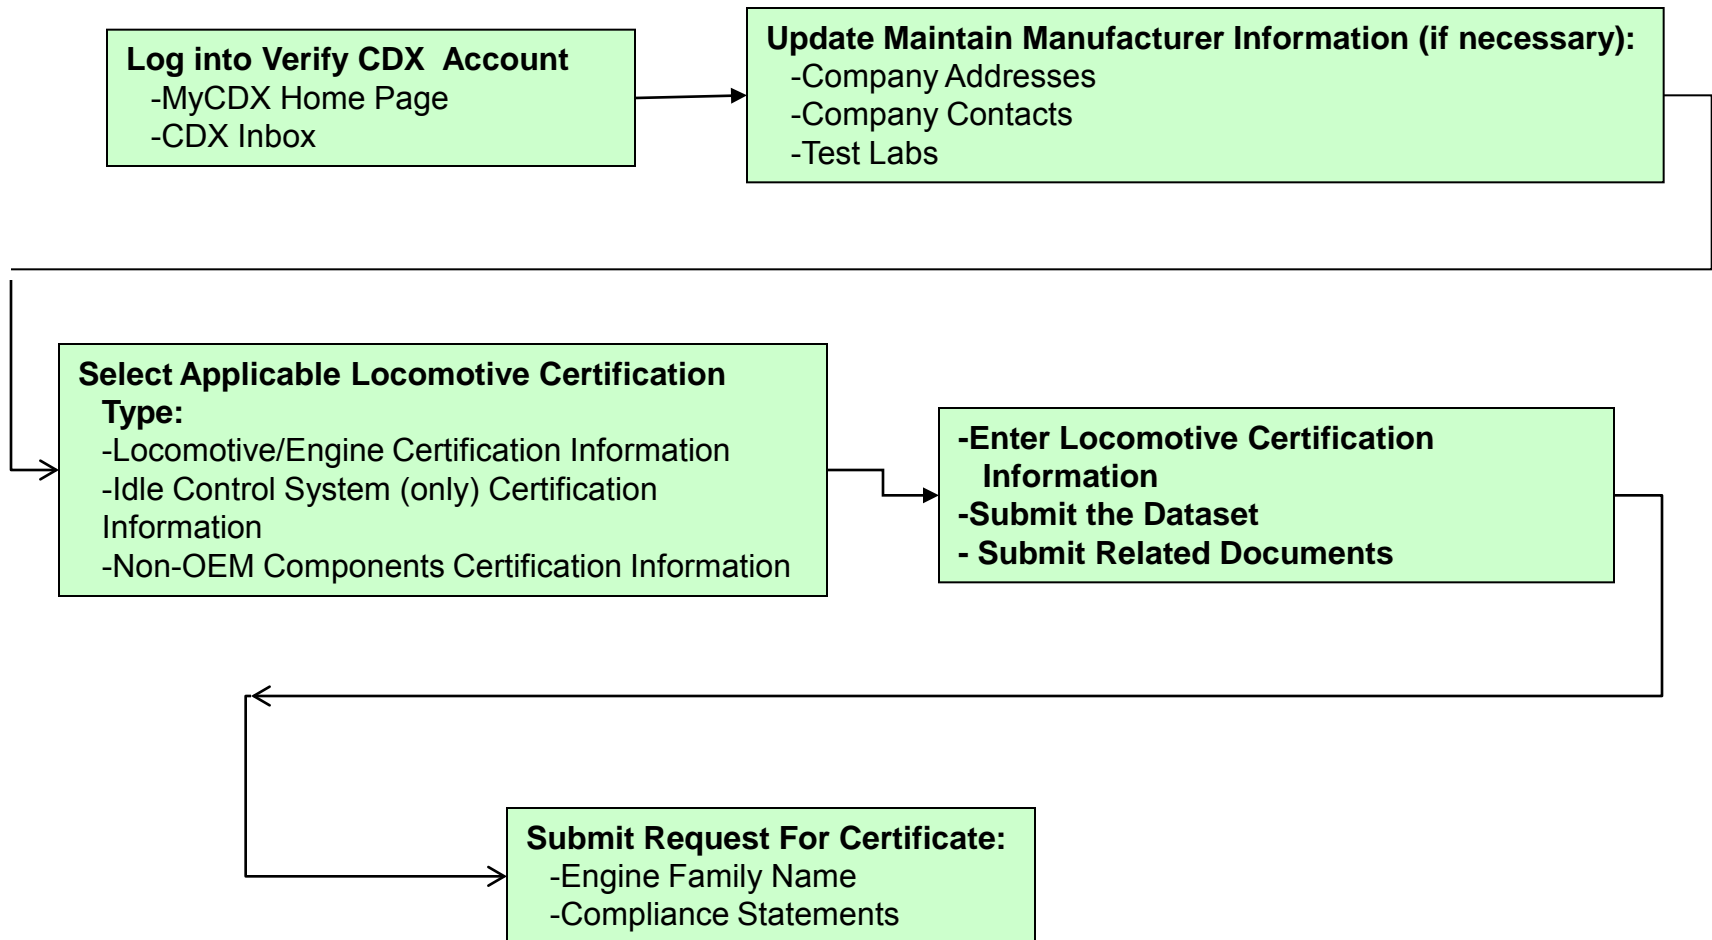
Log into Verify CDX Account
-MyCDX Home Page
-CDX Inbox

Update Maintain Manufacturer Information (if necessary):
-Company Addresses
-Company Contacts
-Test Labs

Select Applicable Locomotive Certification Type:
-Locomotive/Engine Certification Information
-Idle Control System (only) Certification Information
-Non-OEM Components Certification Information

-Enter Locomotive Certification Information
-Submit the Dataset
- Submit Related Documents

Submit Request For Certificate:
-Engine Family Name
-Compliance Statements